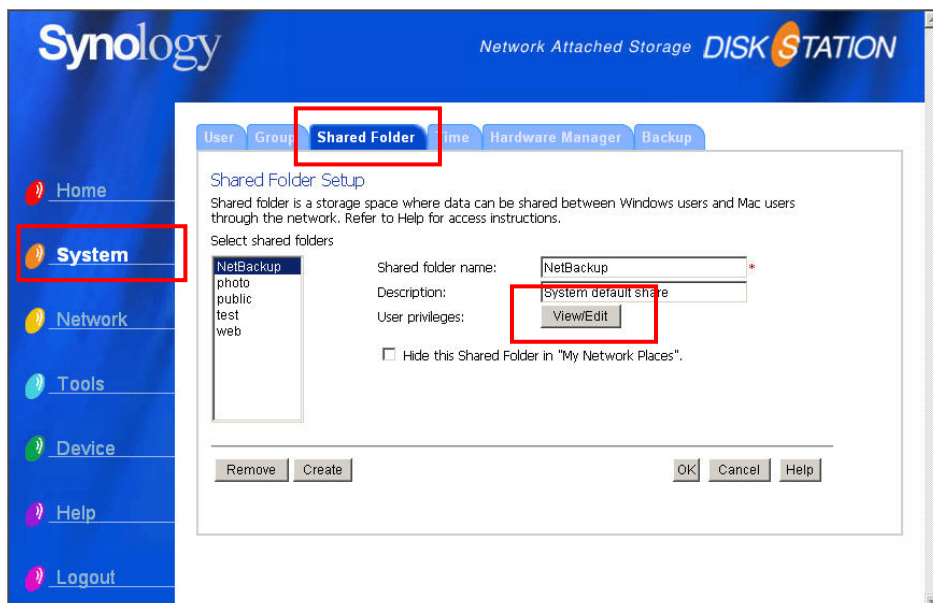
Synology

Network Attached Storage DISK STATION

User | Group | Shared Folder | Time | Hardware Manager | Backup

Home

System

Network

Tools

Device

Help

Logout

Shared Folder Setup

Shared folder is a storage space where data can be shared between Windows users and Mac users through the network. Refer to Help for access instructions.

Select shared folders

NetBackup
photo
public
test
web

Shared folder name: NetBackup *

Description: System default share

User privileges: View/Edit

Hide this Shared Folder in "My Network Places".

Remove Create

OK Cancel Help